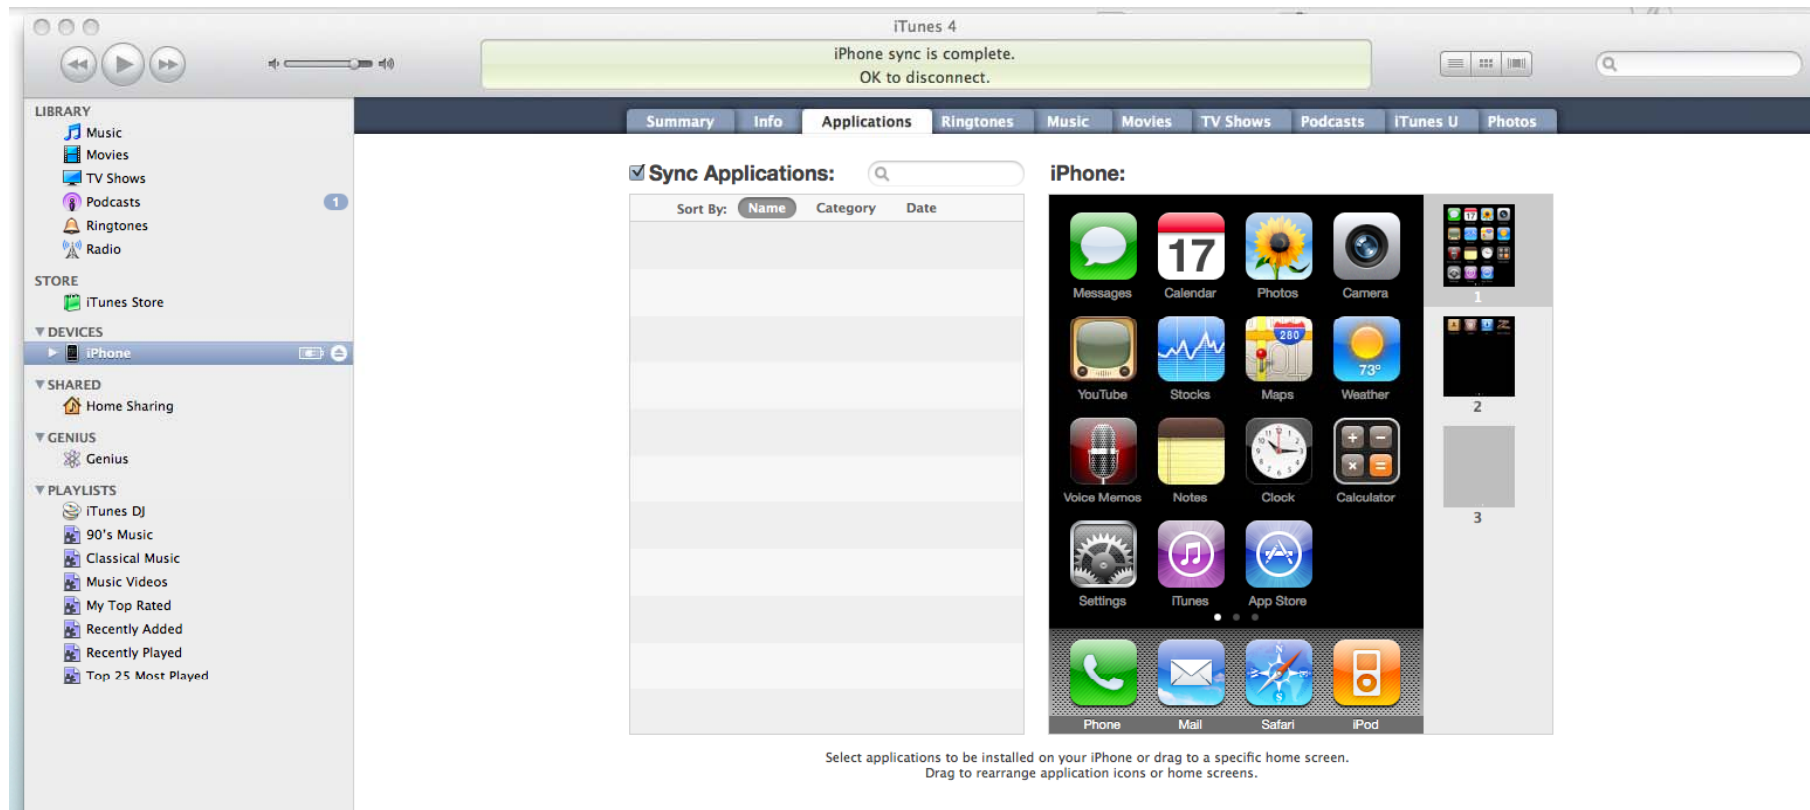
iTunes 4

iPhone sync is complete.
OK to disconnect.

LIBRARY
Music
Movies
TV Shows
Podcasts 1
Ringtones
Radio

STORE
iTunes Store

DEVICES
iPhone

SHARED
Home Sharing

GENIUS
Genius

PLAYLISTS
iTunes DJ
90's Music
Classical Music
Music Videos
My Top Rated
Recently Added
Recently Played
Top 25 Most Played

Summary Info Applications Ringtones Music Movies TV Shows Podcasts iTunes U Photos

Sync Applications:

Sort By: Name Category Date

iPhone:

Messages
17
Calendar
Photos
Camera
YouTube
Stocks
280
Maps
73°
Weather
Voice Memos
Notes
Clock
Calculator
Settings
iTunes
App Store
Phone
Mail
Safari
iPod

1
2
3

Select applications to be installed on your iPhone or drag to a specific home screen.
Drag to rearrange application icons or home screens.